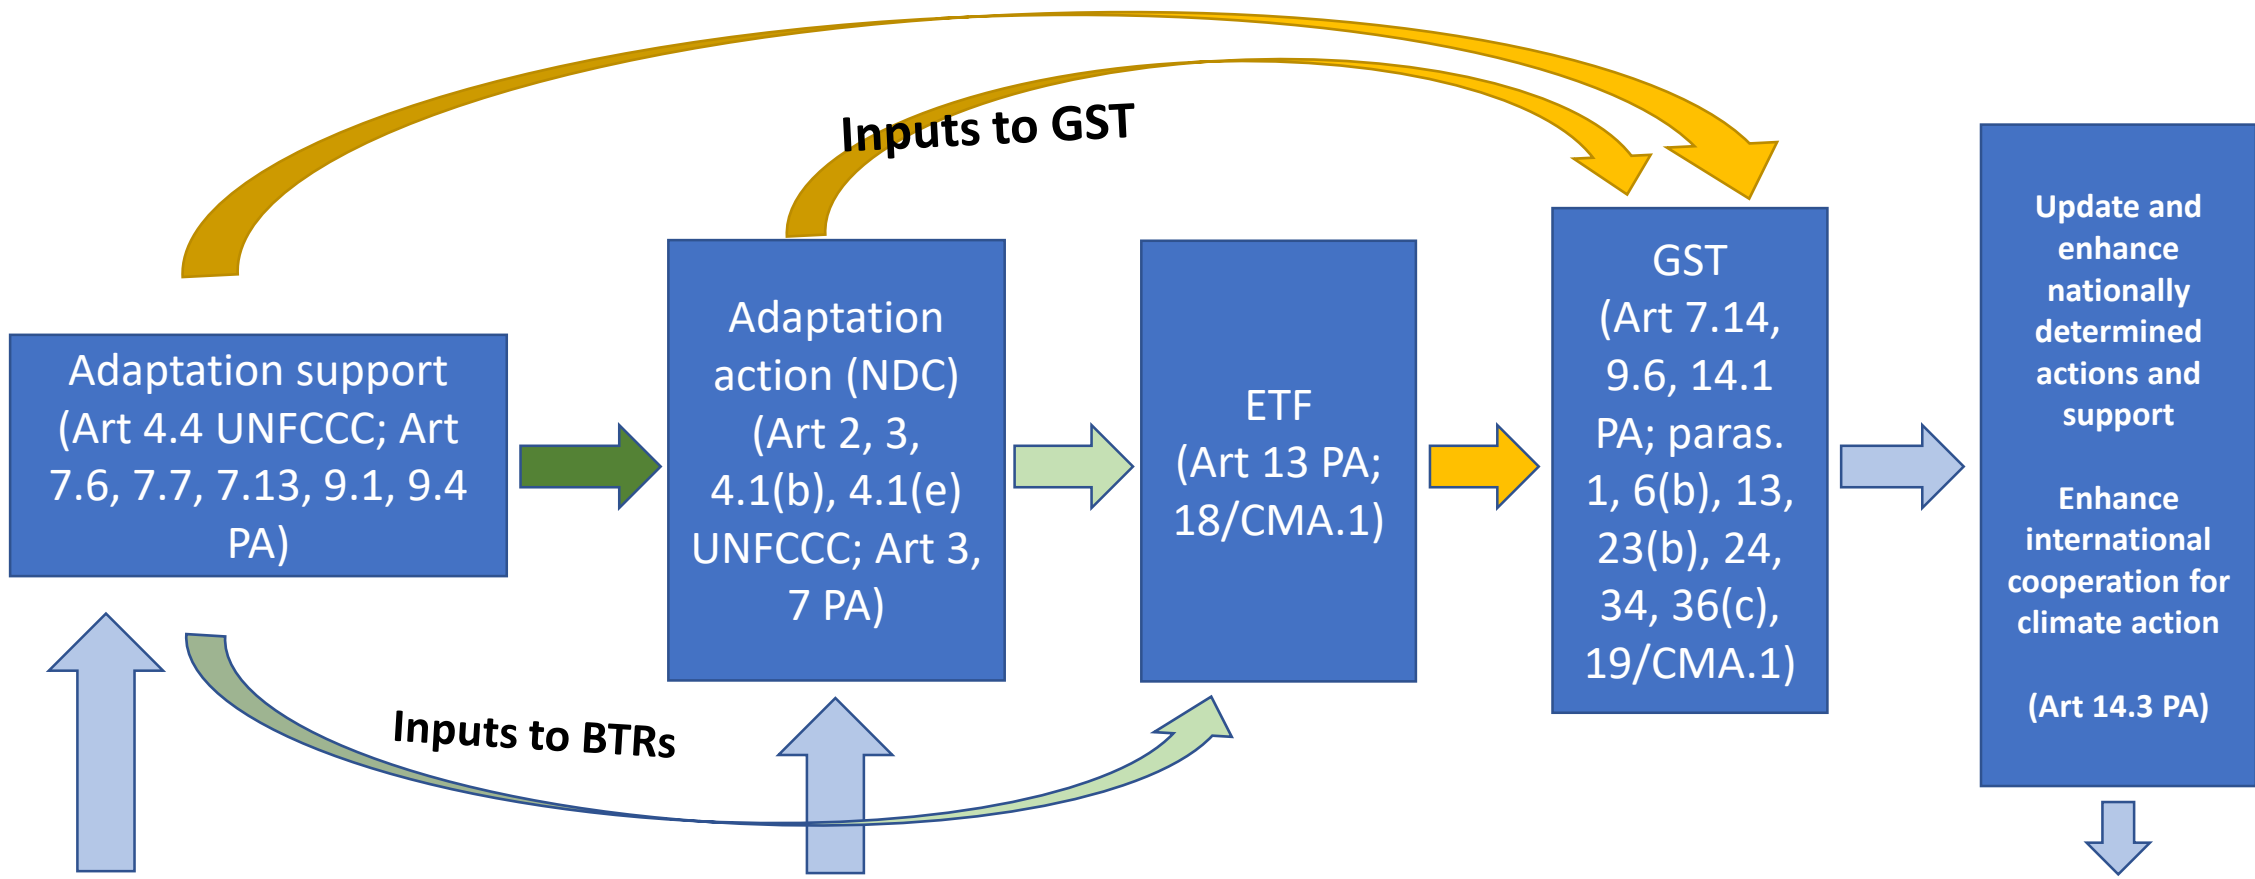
Inputs to GST

Adaptation support (Art 4.4 UNFCCC; Art 7.6, 7.7, 7.13, 9.1, 9.4 PA)

Adaptation action (NDC) (Art 2, 3, 4.1(b), 4.1(e) UNFCCC; Art 3, 7 PA)

ETF (Art 13 PA; 18/CMA.1)

GST (Art 7.14, 9.6, 14.1 PA; paras. 1, 6(b), 13, 23(b), 24, 34, 36(c), 19/CMA.1)

Update and enhance nationally determined actions and support

Enhance international cooperation for climate action

(Art 14.3 PA)

Inputs to BTRs